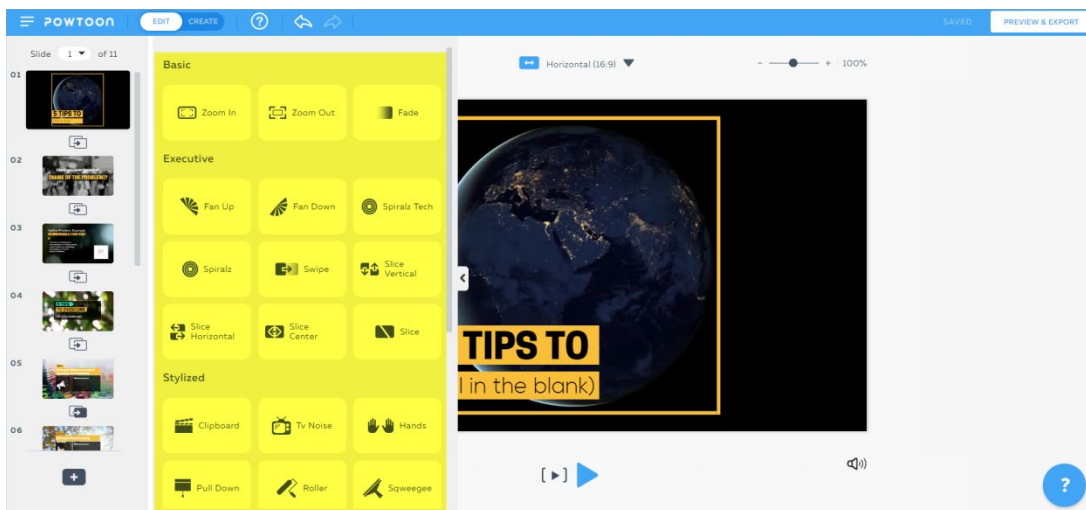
POWTOON EDIT CREATE ? SAVED PREVIEW & EXPORT

Slide 1 of 11

01
5 TIPS TO
02
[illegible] OF THE PROBLEM?
03
04
05
06

Basic
Zoom In
Zoom Out
Fade
Executive
Fan Up
Fan Down
Spiralz Tech
Spiralz
Swipe
Slice Vertical
Slice Horizontal
Slice Center
Slice
Stylized
Clipboard
Tv Noise
Hands
Pull Down
Roller
Sqweegee

Horizontal (16:9)
- + 100%

TIPS TO
l in the blank)

[▶]

?